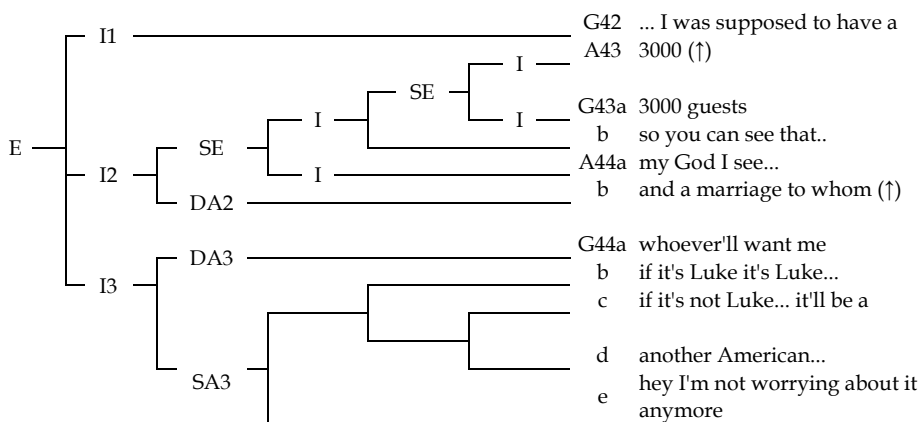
E

I1

I2

SE

I

SE

I

I

I

DA2

I3

DA3

SA3

G42 ... I was supposed to have a

A43 3000 (↑)

G43a 3000 guests

b so you can see that..

A44a my God I see...

b and a marriage to whom (↑)

G44a whoever'll want me

b if it's Luke it's Luke...

c if it's not Luke... it'll be a

d another American...

e hey I'm not worrying about it anymore